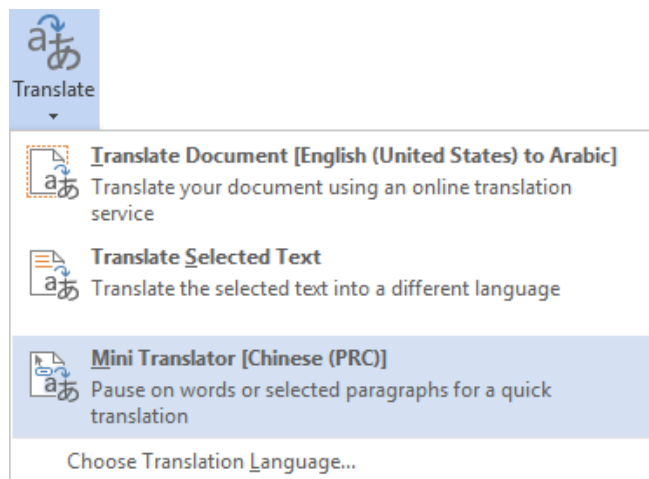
aあ

Translate

Translate Document [English (United States) to Arabic]
Translate your document using an online translation service

Translate Selected Text
Translate the selected text into a different language

Mini Translator [Chinese (PRC)]
Pause on words or selected paragraphs for a quick translation

Choose Translation Language...